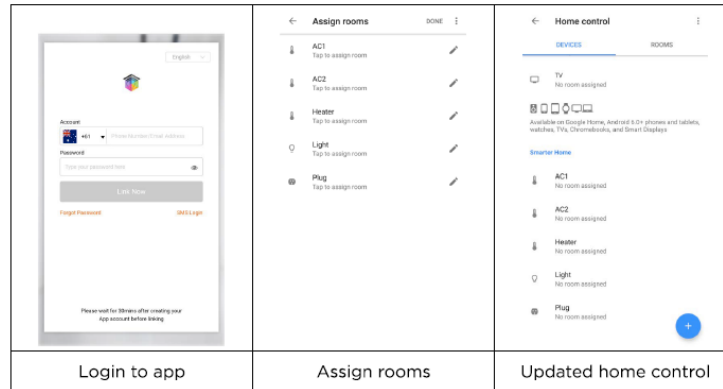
| | | |
|---|---|---|
| English<br>Account<br>+61 Phone Number/Email Address<br>Password<br>Type your password here<br>Link Now<br>Forgot Password SMS Login<br>Please wait for 30mins after creating your App account before linking | ← Assign rooms DONE<br>AC1<br>Tap to assign room<br>AC2<br>Tap to assign room<br>Heater<br>Tap to assign room<br>Light<br>Tap to assign room<br>Plug<br>Tap to assign room | ← Home control<br>DEVICES ROOMS<br>TV<br>No room assigned<br>Available on Google Home, Android 6.0+ phones and tablets, watches, TVs, Chromebooks, and Smart Displays<br>Smarter Home<br>AC1<br>No room assigned<br>AC2<br>No room assigned<br>Heater<br>No room assigned<br>Light<br>No room assigned<br>Plug<br>No room assigned |
| Login to app | Assign rooms | Updated home control |